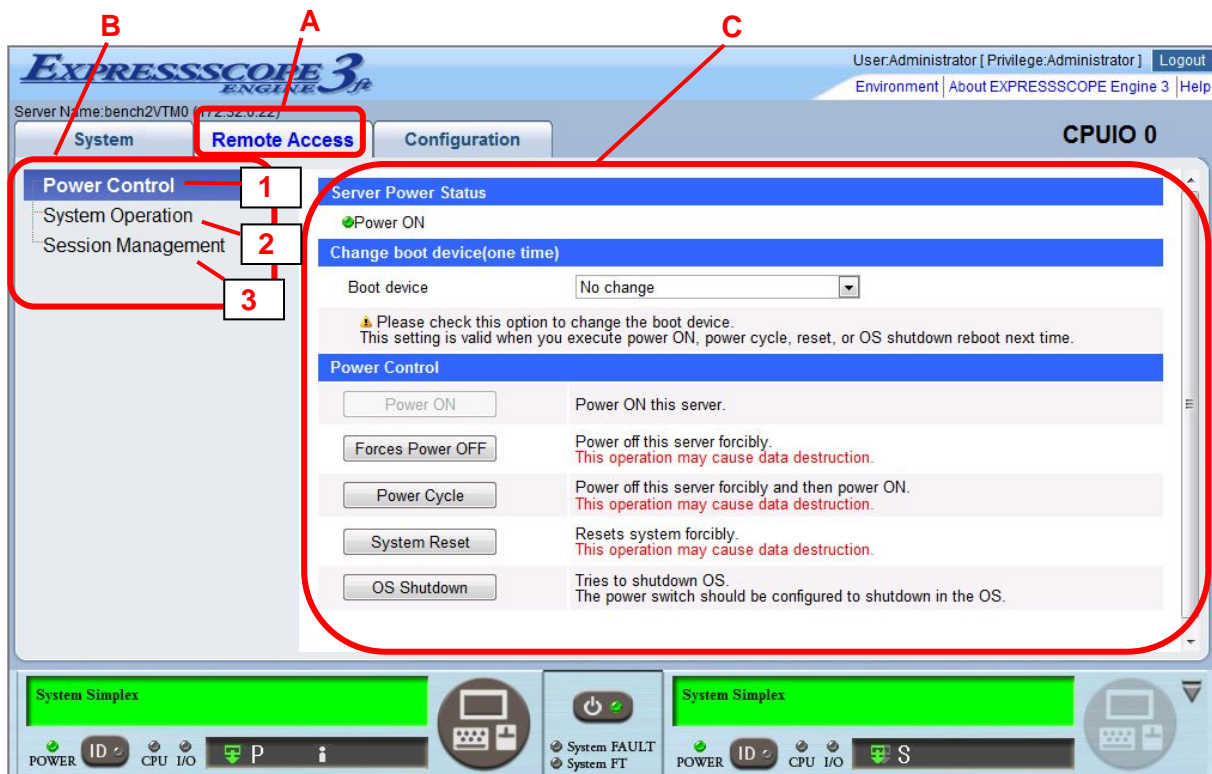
B
A
C

EXPRESSSCOPE ENGINE 3ft

User:Administrator [ Privilege:Administrator ] Logout
Environment | About EXPRESSSCOPE Engine 3 | Help

Server Name:bench2VTM0 (172.32.0.22)

System | Remote Access | Configuration

CPUIO 0

Power Control 1
System Operation 2
Session Management 3

Server Power Status
Power ON

Change boot device(one time)
Boot device | No change

Please check this option to change the boot device.
This setting is valid when you execute power ON, power cycle, reset, or OS shutdown reboot next time.

Power Control

| | |
|---|---|
| Power ON | Power ON this server. |
| Forces Power OFF | Power off this server forcibly. This operation may cause data destruction. |
| Power Cycle | Power off this server forcibly and then power ON. This operation may cause data destruction. |
| System Reset | Resets system forcibly. This operation may cause data destruction. |
| OS Shutdown | Tries to shutdown OS. The power switch should be configured to shutdown in the OS. |

System Simplex
POWER ID CPU I/O P

System FAULT
System FT

System Simplex
POWER ID CPU I/O S